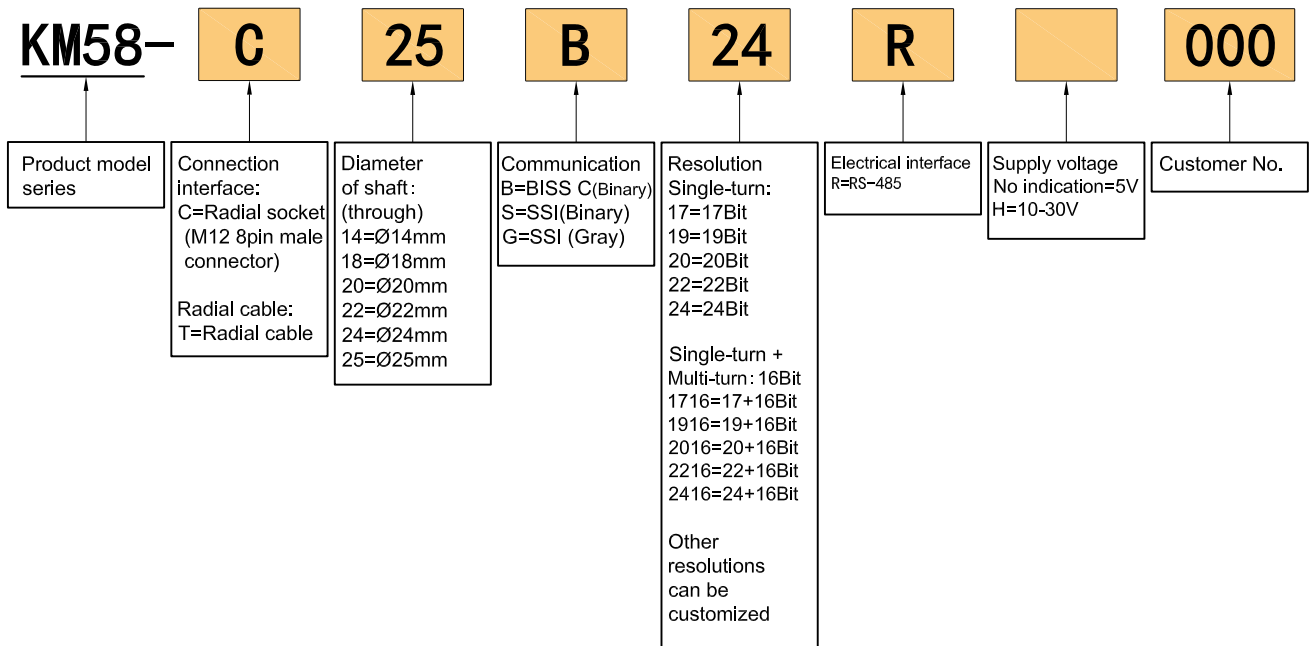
KM58- C 25 B 24 R 000

Product model series

Connection interface:
C=Radial socket (M12 8pin male connector)

Radial cable:
T=Radial cable

Diameter of shaft:
(through)
14=Ø14mm
18=Ø18mm
20=Ø20mm
22=Ø22mm
24=Ø24mm
25=Ø25mm

Communication
B=BISS C(Binary)
S=SSI(Binary)
G=SSI (Gray)

Resolution
Single-turn:
17=17Bit
19=19Bit
20=20Bit
22=22Bit
24=24Bit

Single-turn + Multi-turn: 16Bit
1716=17+16Bit
1916=19+16Bit
2016=20+16Bit
2216=22+16Bit
2416=24+16Bit

Other resolutions can be customized

Electrical interface
R=RS-485

Supply voltage
No indication=5V
H=10-30V

Customer No.